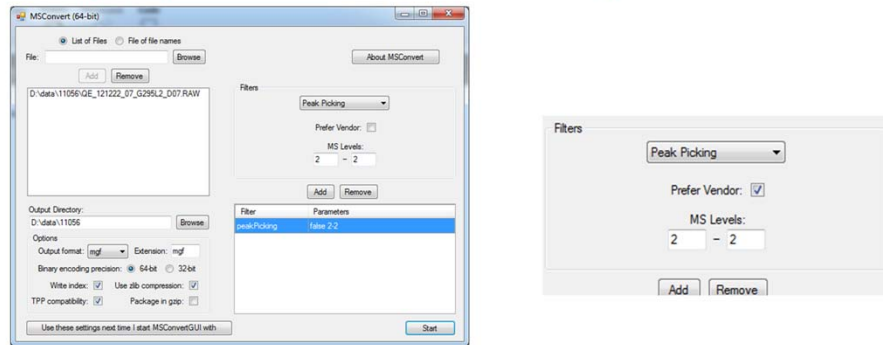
MSConvert (64-bit)

List of Files  File of file names

File: Browse

About MSConvert

Add Remove

D:\data\11056\QE_121222_07_G295L2_D07.RAW

Filters

Peak Picking

Prefer Vendor:

MS Levels:

2 - 2

Add Remove

| Filter | Parameters |
|---|---|
| peakPicking | false 2-2 |

Output Directory:

D:\data\11056 Browse

Options

Output format: mgf Extension: mgf

Binary encoding precision: 64-bit 32-bit

Write index: Use zlib compression:

TPP compatibility: Package in gzip:

Use these settings next time I start MSConvertGUI with

Start

Filters

Peak Picking

Prefer Vendor:

MS Levels:

2 - 2

Add Remove